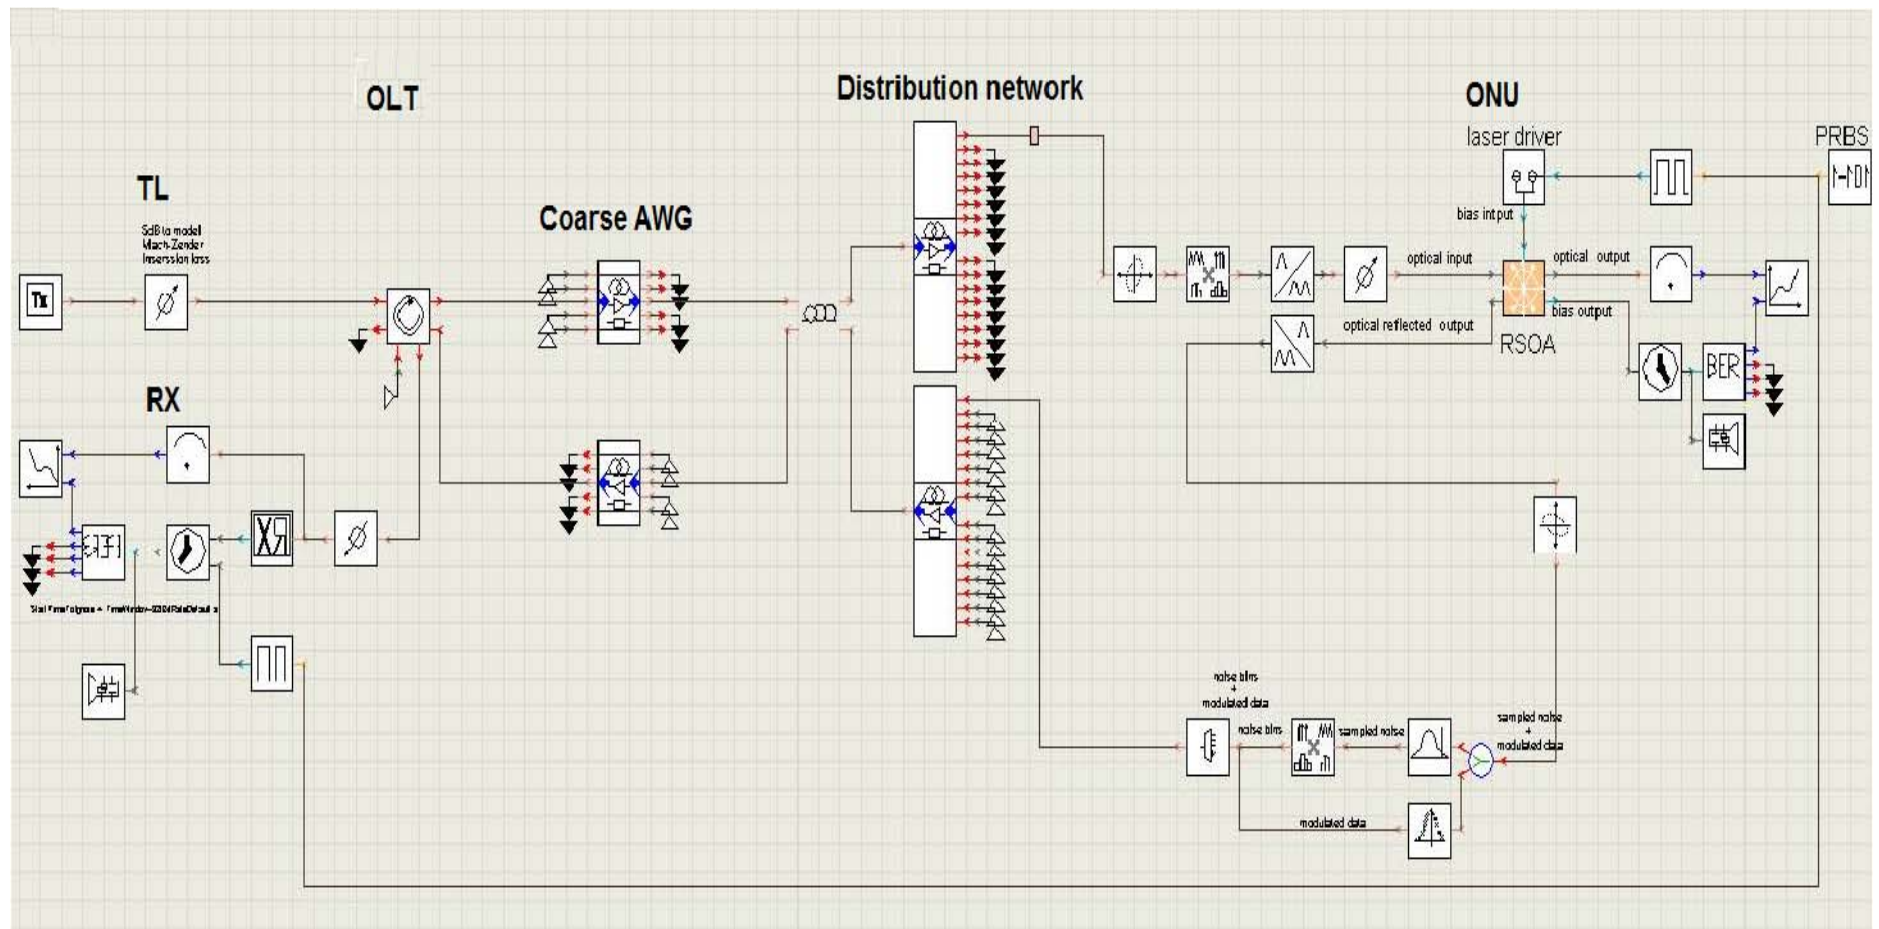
OLT

Distribution network

ONU

laser driver

PRBS

TL

5dB to model Mach-Zender Insertion loss

Coarse AWG

bias intput

optical input

optical output

bias output

optical reflected output

RSOA

RX

BER

Stat Time/ignore = TimeWindow-SDDARateDefault s

noise bins + modulated data

noise bins

sampled noise

sampled noise + modulated data

modulated data